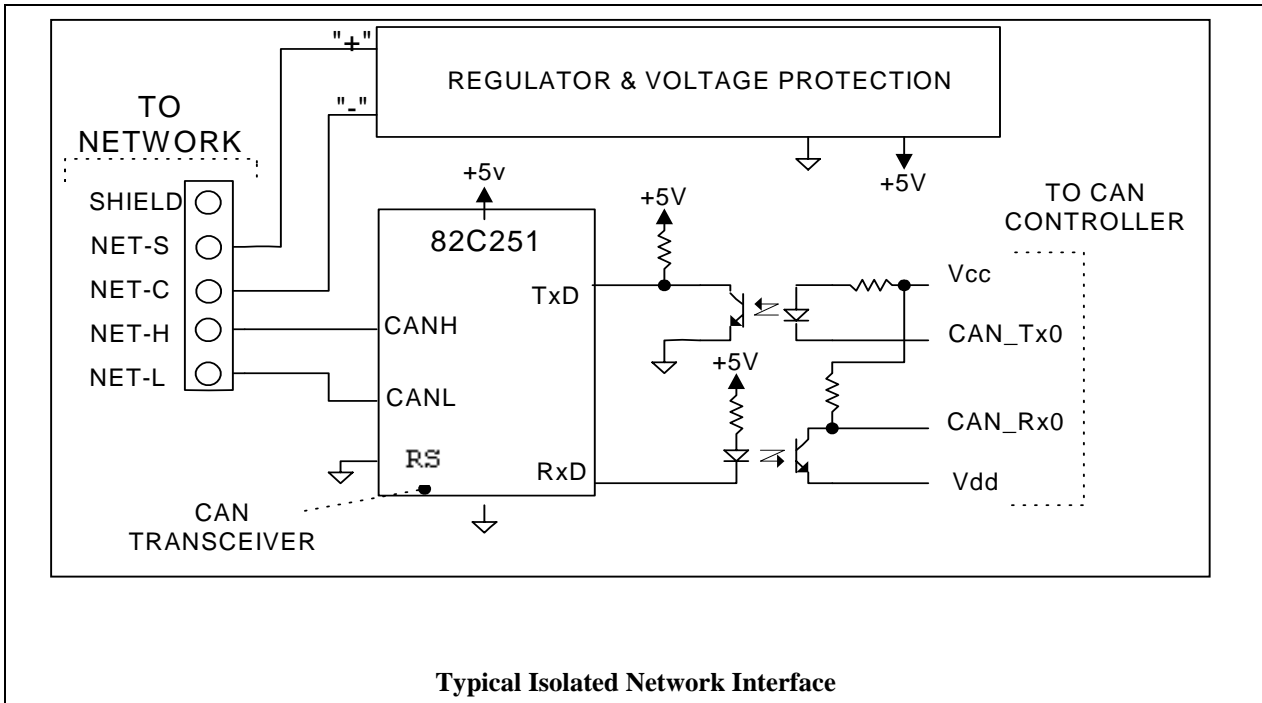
"+"
REGULATOR & VOLTAGE PROTECTION
TO NETWORK
"-"
SHIELD
NET-S
NET-C
NET-H
NET-L
+5v
82C251
+5V
+5V
TO CAN CONTROLLER
TxD
Vcc
CANH
CAN_Tx0
+5V
CANL
CAN_Rx0
RS
RxD
Vdd
CAN TRANSCEIVER

**Typical Isolated Network Interface**